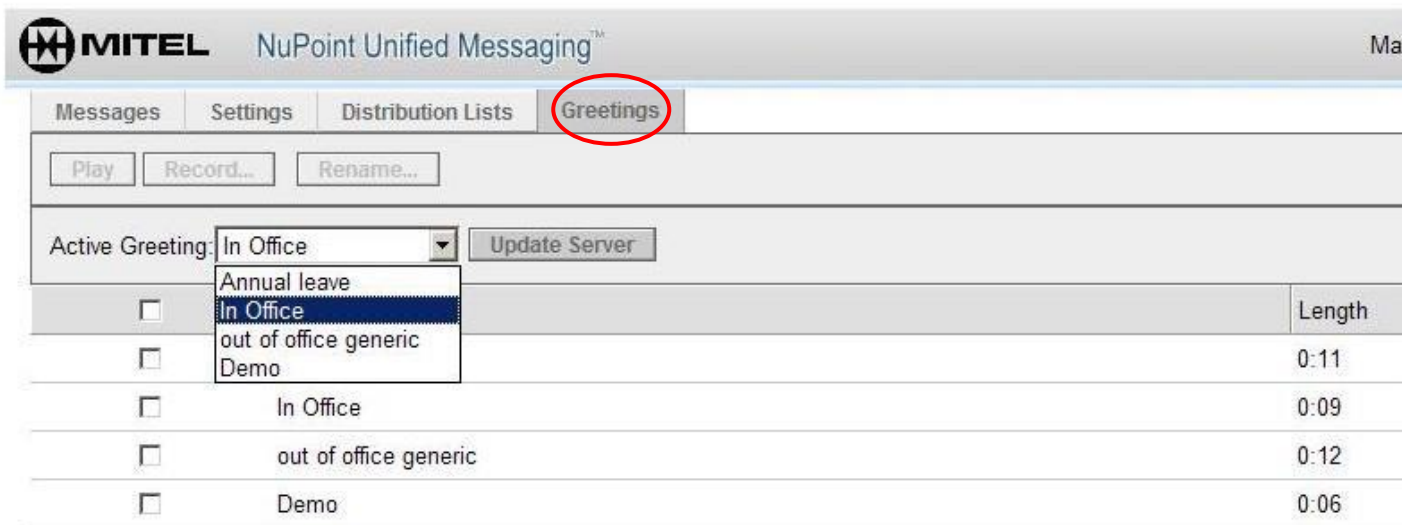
MITEL NuPoint Unified Messaging™

Ma

Messages | Settings | Distribution Lists | Greetings

Play | Record... | Rename...

Active Greeting: In Office

Update Server

Annual leave
In Office
out of office generic
Demo

| | | Length |
|---|---|---|
| ☐ | | 0:11 |
| ☐ | In Office | 0:09 |
| ☐ | out of office generic | 0:12 |
| ☐ | Demo | 0:06 |